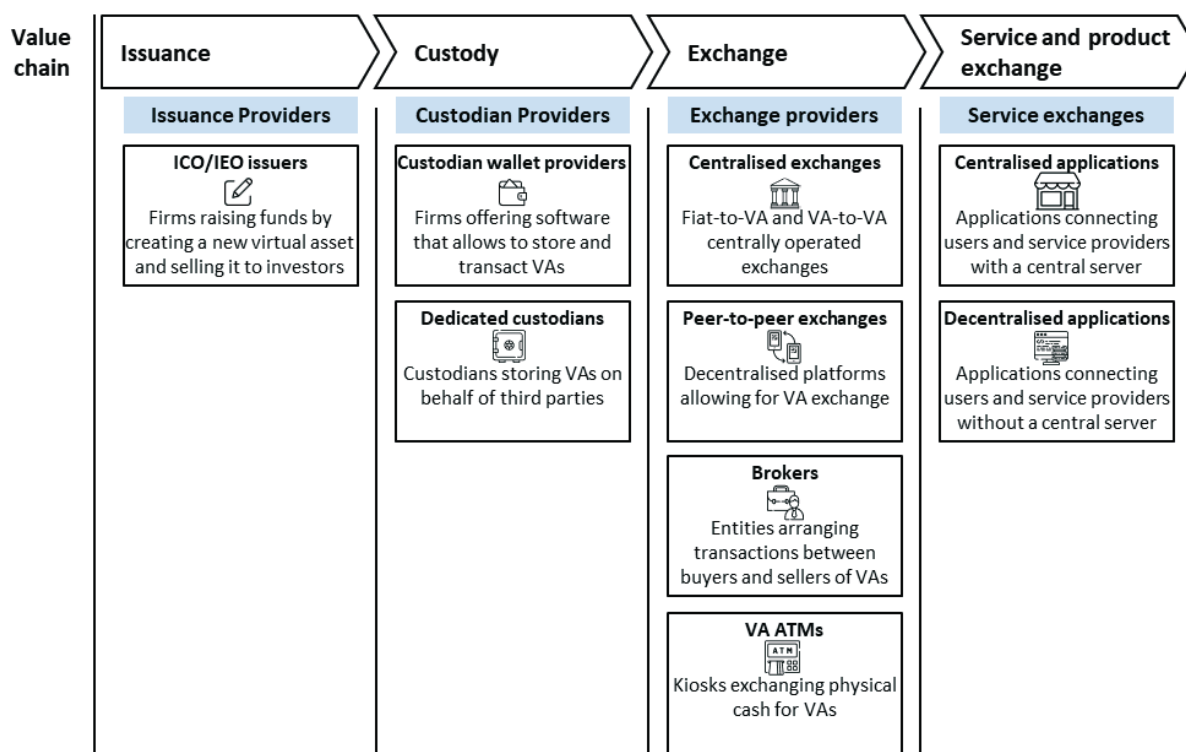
Value chain

Issuance

Issuance Providers

ICO/IEO issuers
Firms raising funds by creating a new virtual asset and selling it to investors

Custody

Custodian Providers

Custodian wallet providers
Firms offering software that allows to store and transact VAs

Dedicated custodians
Custodians storing VAs on behalf of third parties

Exchange

Exchange providers

Centralised exchanges
Fiat-to-VA and VA-to-VA centrally operated exchanges

Peer-to-peer exchanges
Decentralised platforms allowing for VA exchange

Brokers
Entities arranging transactions between buyers and sellers of VAs

VA ATMs
ATM
Kiosks exchanging physical cash for VAs

Service and product exchange

Service exchanges

Centralised applications
Applications connecting users and service providers with a central server

Decentralised applications
Applications connecting users and service providers without a central server